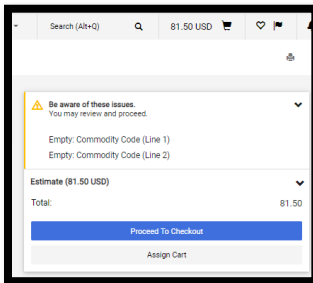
Search (Alt+Q)

81.50 USD

Be aware of these issues.
You may review and proceed.

Empty: Commodity Code (Line 1)
Empty: Commodity Code (Line 2)

Estimate (81.50 USD)

Total: 81.50

Proceed To Checkout

Assign Cart